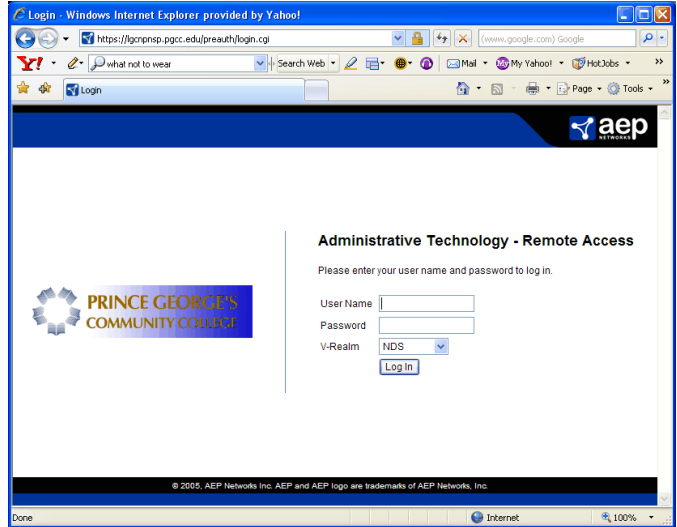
Login - Windows Internet Explorer provided by Yahoo!

https://lgcnpnsp.pgcc.edu/preauth/login.cgi

(www.google.com) Google

Y! what not to wear Search Web Mail My Yahoo! HotJobs

Login

Page Tools

aep NETWORKS

PRINCE GEORGE'S COMMUNITY COLLEGE

Administrative Technology - Remote Access

Please enter your user name and password to log in.

User Name

Password

V-Realm NDS

Log In

© 2005, AEP Networks Inc. AEP and AEP logo are trademarks of AEP Networks, Inc.

Done

Internet

100%